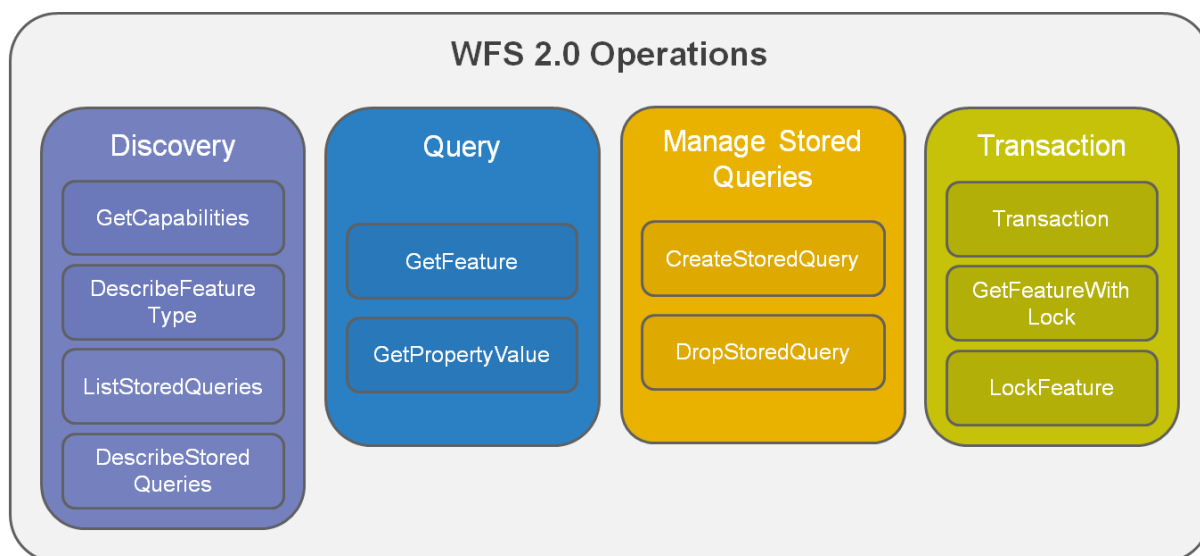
WFS 2.0 Operations

Discovery

GetCapabilities

DescribeFeature Type

ListStoredQueries

DescribeStored Queries

Query

GetFeature

GetPropertyValue

Manage Stored Queries

CreateStoredQuery

DropStoredQuery

Transaction

Transaction

GetFeatureWith Lock

LockFeature